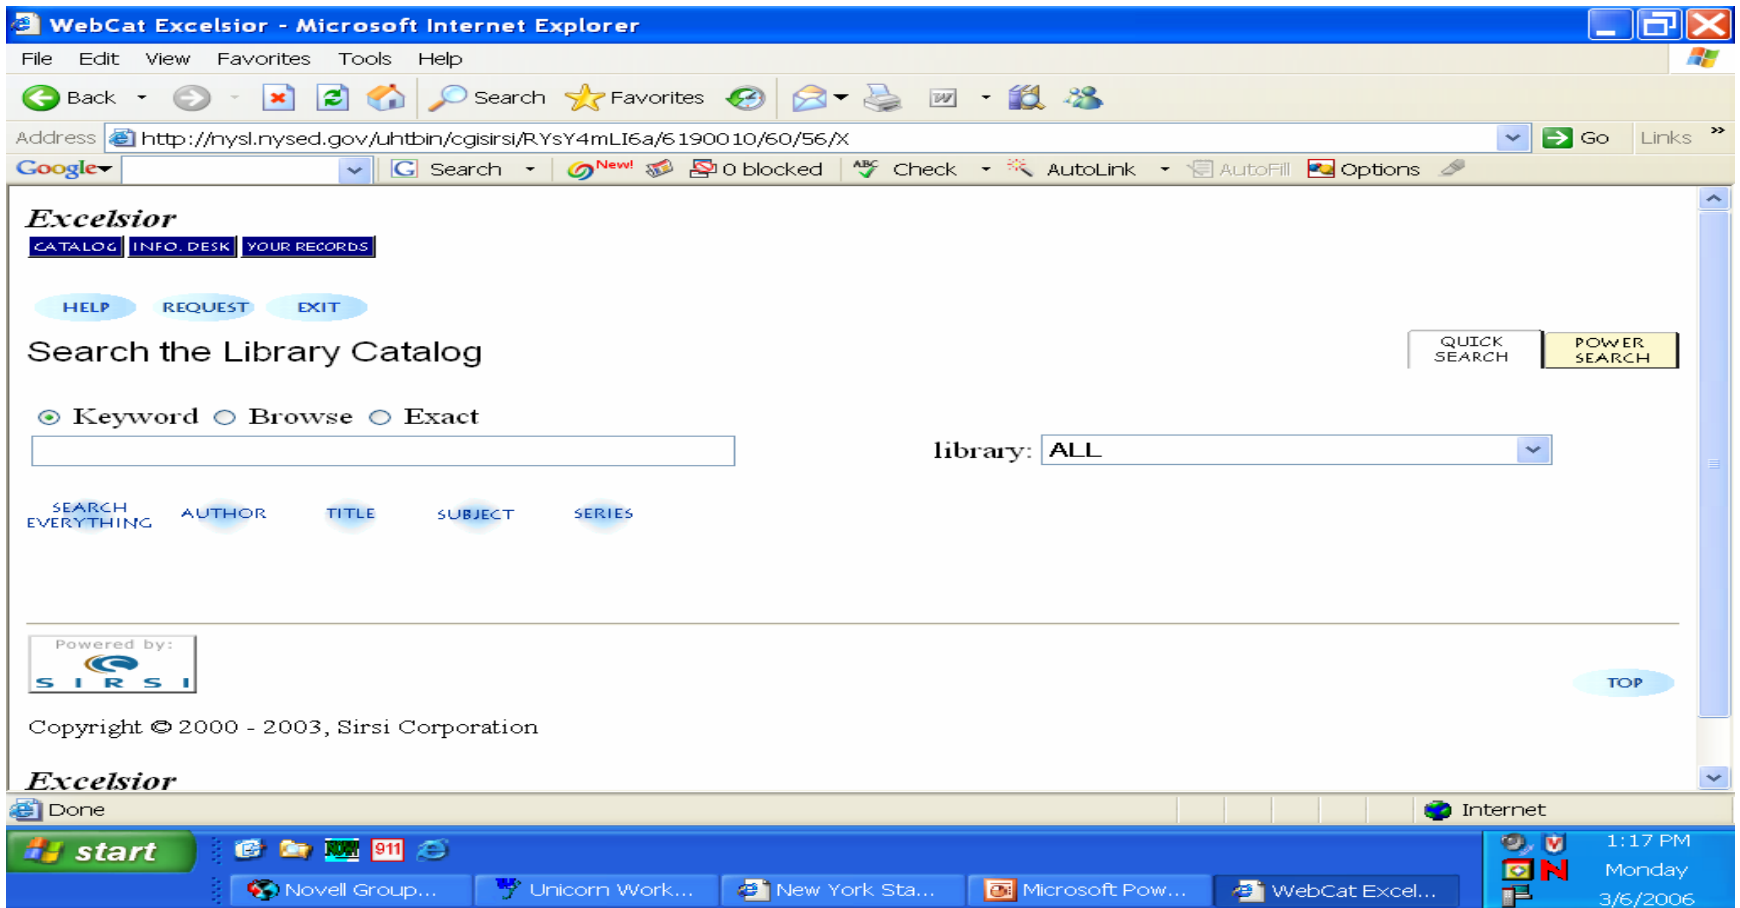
WebCat Excelsior - Microsoft Internet Explorer

File Edit View Favorites Tools Help

Back Search Favorites

Address http://nysl.nysed.gov/uhtbin/cgisirsi/RYsY4mLI6a/6190010/60/56/X Go Links

Google Search New! 0 blocked Check AutoLink AutoFill Options

Excelsior

CATALOG INFO. DESK YOUR RECORDS

HELP REQUEST EXIT

Search the Library Catalog

QUICK SEARCH POWER SEARCH

Keyword Browse Exact

library: ALL

SEARCH EVERYTHING AUTHOR TITLE SUBJECT SERIES

Powered by: S I R S I

TOP

Copyright © 2000 - 2003, Sirsi Corporation

Excelsior

Done Internet

start

911

Novell Group... Unicorn Work... New York Sta... Microsoft Pow... WebCat Excel...

1:17 PM Monday 3/6/2006